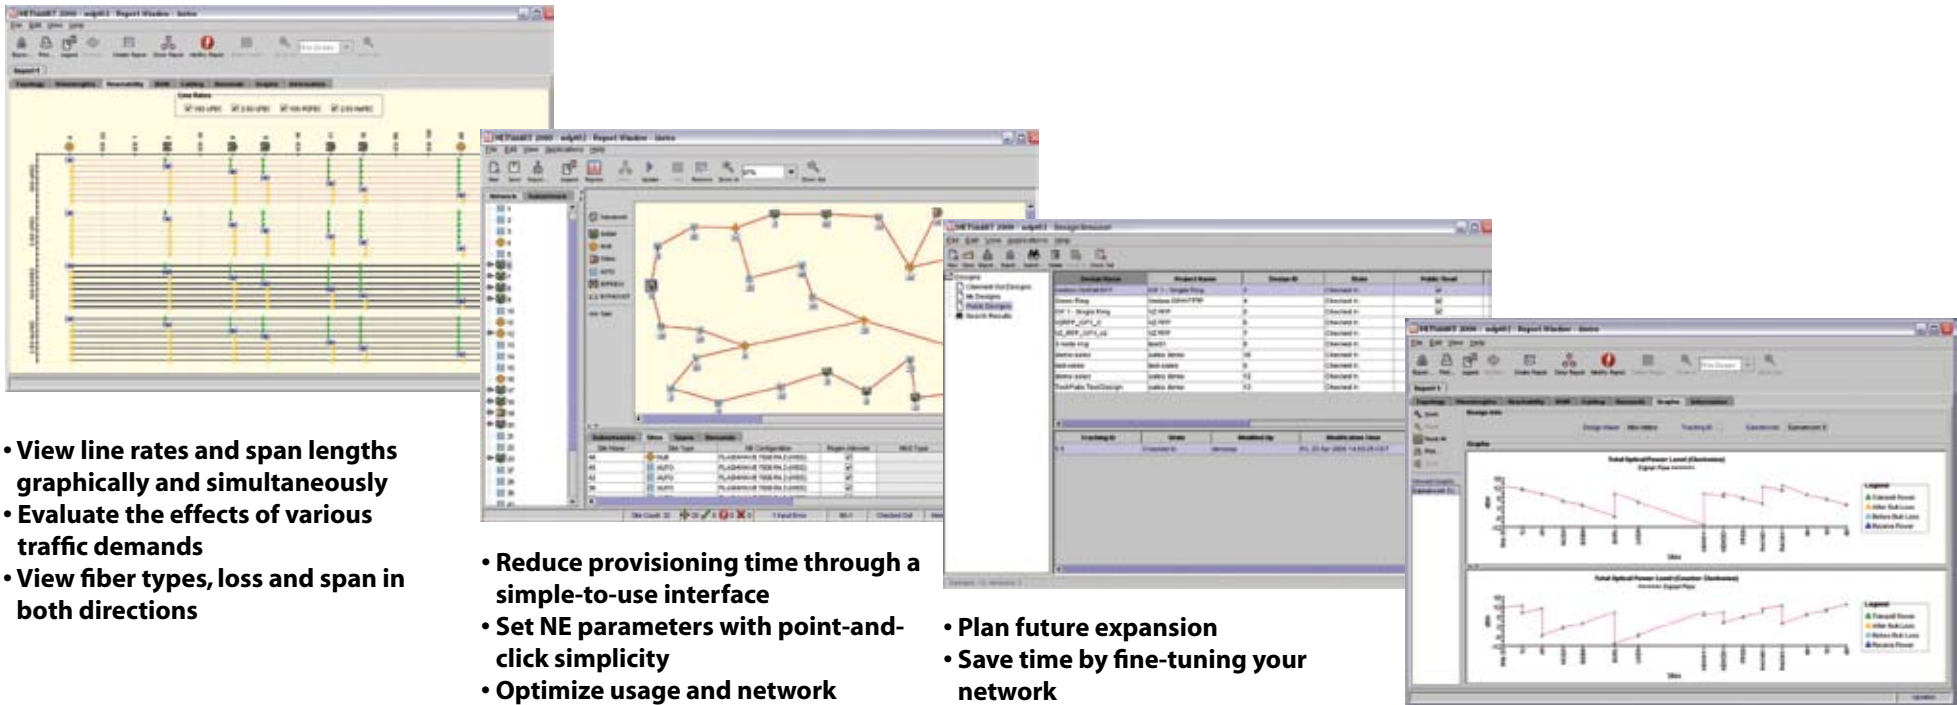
• View line rates and span lengths graphically and simultaneously
• Evaluate the effects of various traffic demands
• View fiber types, loss and span in both directions

• Reduce provisioning time through a simple-to-use interface
• Set NE parameters with point-and-click simplicity
• Optimize usage and network

• Plan future expansion
• Save time by fine-tuning your network